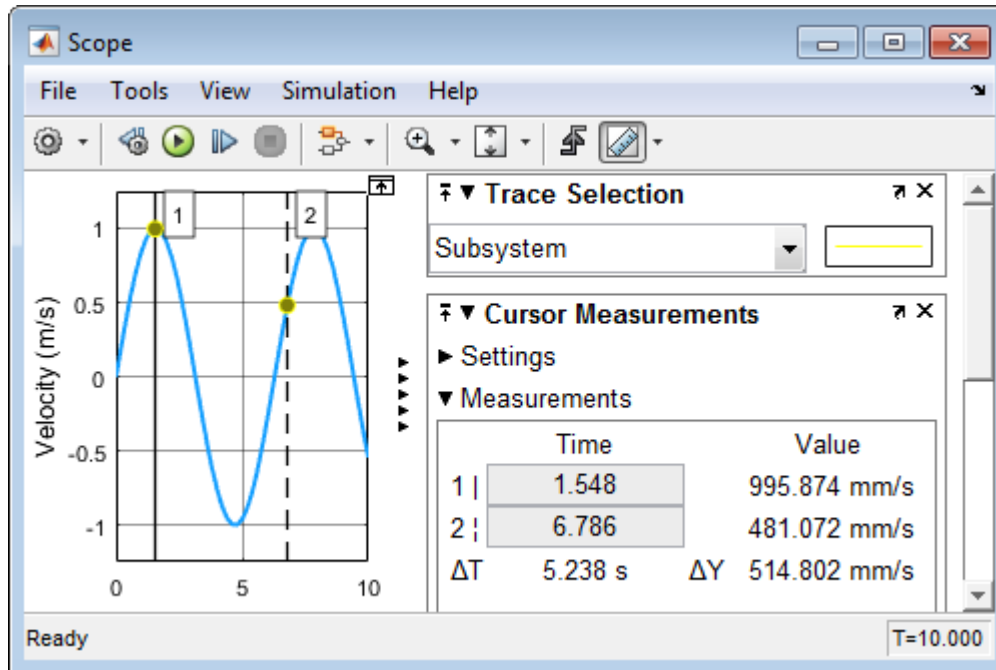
Scope

File Tools View Simulation Help

1
0.5
0
-0.5
-1
Velocity (m/s)
0 5 10
1
2

Trace Selection
Subsystem

Cursor Measurements
▸ Settings
▾ Measurements

| | Time | | Value |
|---|---|---|---|
| 1 | 1.548 | | 995.874 mm/s |
| 2 | 6.786 | | 481.072 mm/s |
| ΔT | 5.238 s | ΔY | 514.802 mm/s |

Ready
T=10.000